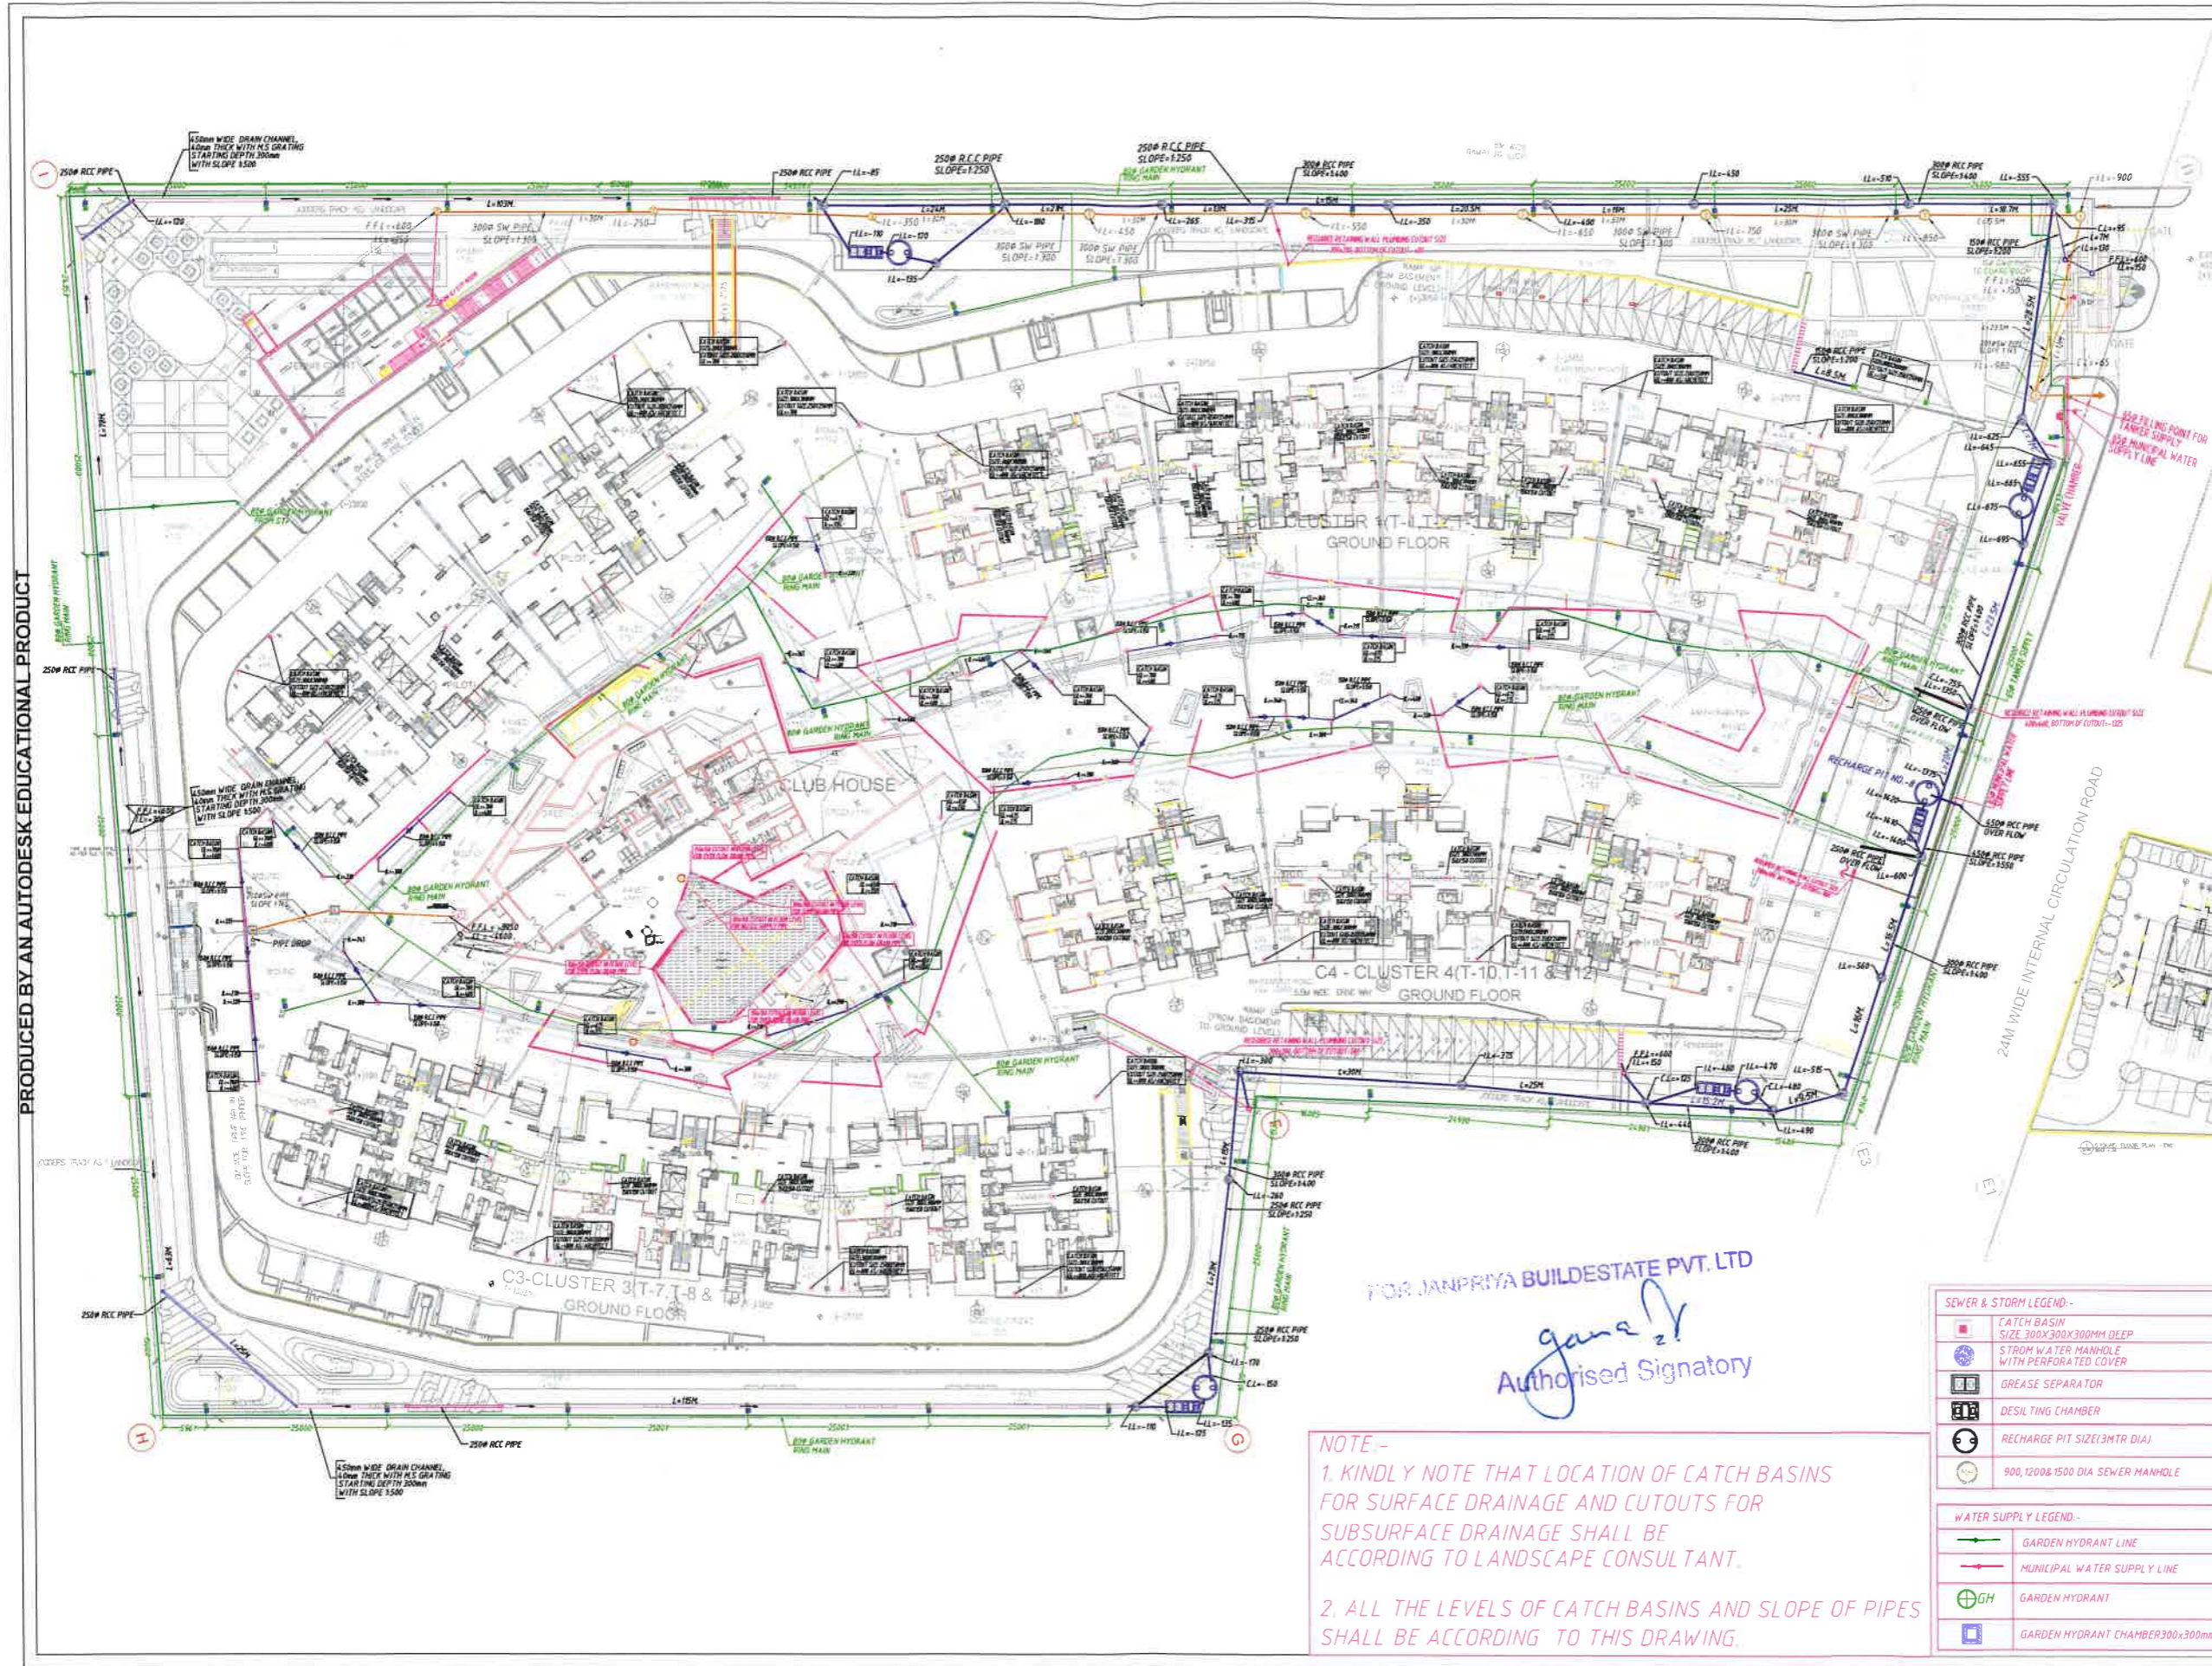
PRODUCED BY AN AUTODESK EDUCATIONAL PRODUCT

450mm WIDE DRAIN CHANNEL 40mm THICK WITH M.S GRATING STARTING DEPTH 300mm WITH SLOPE 1:500

250ø RCC PIPE

250ø R.C.C PIPE SLOPE=1:250

250ø R.C.C PIPE SLOPE=1:250

80ø GARDEN HYDRANT RING MAIN

300ø RCC PIPE SLOPE=1:400

300ø RCC PIPE SLOPE=1:400

300ø SW PIPE SLOPE=1:300

C1-CLUSTER 1(T-1,T-2,T-3,T-4) GROUND FLOOR

CLUB HOUSE

C4 - CLUSTER 4(T-10,T-11 & T-12) GROUND FLOOR

C3-CLUSTER 3(T-7,T-8 & T-9) GROUND FLOOR

24M WIDE INTERNAL CIRCULATION ROAD

RECHARGE PIT NO.-8

650ø RCC PIPE OVER FLOW

450ø RCC PIPE SLOPE=1:550

300ø RCC PIPE SLOPE=1:400

250ø RCC PIPE SLOPE=1:250

PIPE DROP

FOR JANPRIYA BUILDESTATE PVT. LTD

Authorised Signatory

NOTE:-
1. KINDLY NOTE THAT LOCATION OF CATCH BASINS FOR SURFACE DRAINAGE AND CUTOUTS FOR SUBSURFACE DRAINAGE SHALL BE ACCORDING TO LANDSCAPE CONSULTANT.

2. ALL THE LEVELS OF CATCH BASINS AND SLOPE OF PIPES SHALL BE ACCORDING TO THIS DRAWING.

SEWER & STORM LEGEND:-
CATCH BASIN SIZE 300X300X300MM DEEP
STROM WATER MANHOLE WITH PERFORATED COVER
GREASE SEPARATOR
DESILTING CHAMBER
RECHARGE PIT SIZE(3MTR DIA)
900,1200&1500 DIA SEWER MANHOLE

WATER SUPPLY LEGEND:-
GARDEN HYDRANT LINE
MUNICIPAL WATER SUPPLY LINE
GH GARDEN HYDRANT
GARDEN HYDRANT CHAMBER300x300mm